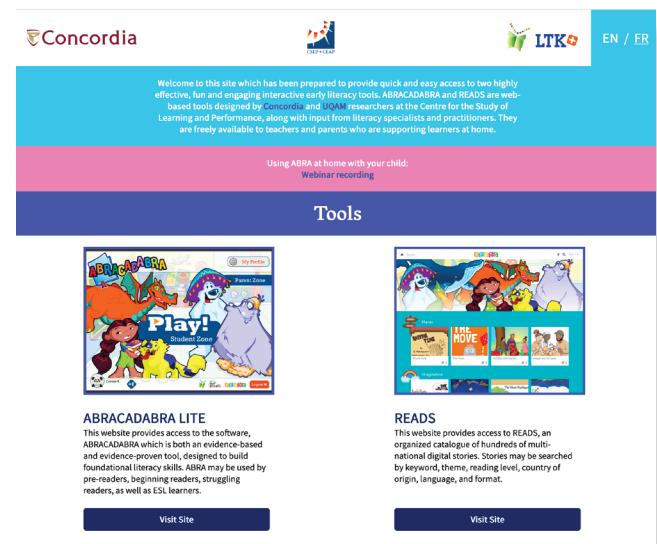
Concordia

CSLP • CEAP

LTK

EN / FR

Welcome to this site which has been prepared to provide quick and easy access to two highly effective, fun and engaging interactive early literacy tools. ABRACADABRA and READS are web-based tools designed by Concordia and UQAM researchers at the Centre for the Study of Learning and Performance, along with input from literacy specialists and practitioners. They are freely available to teachers and parents who are supporting learners at home.

Using ABRA at home with your child:
Webinar recording

Tools

ABRACADABRA

My Profile

Parent Zone

Play!
Student Zone

Logout

READS

Stories

THE MOVE

ABRACADABRA LITE
This website provides access to the software, ABRACADABRA which is both an evidence-based and evidence-proven tool, designed to build foundational literacy skills. ABRA may be used by pre-readers, beginning readers, struggling readers, as well as ESL learners.

Visit Site

READS
This website provides access to READS, an organized catalogue of hundreds of multi-national digital stories. Stories may be searched by keyword, theme, reading level, country of origin, language, and format.

Visit Site